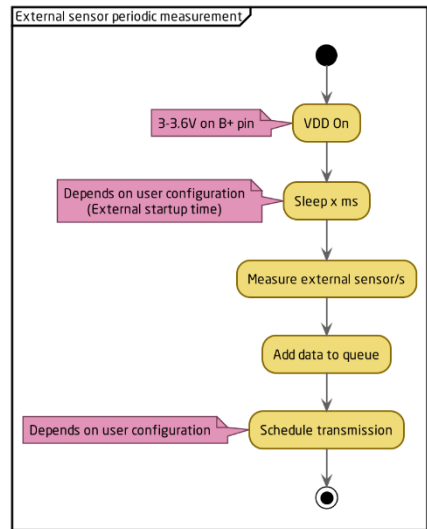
External sensor periodic measurement

3-3.6V on B+ pin

VDD On

Depends on user configuration
(External startup time)

Sleep x ms

Measure external sensor/s

Add data to queue

Depends on user configuration

Schedule transmission